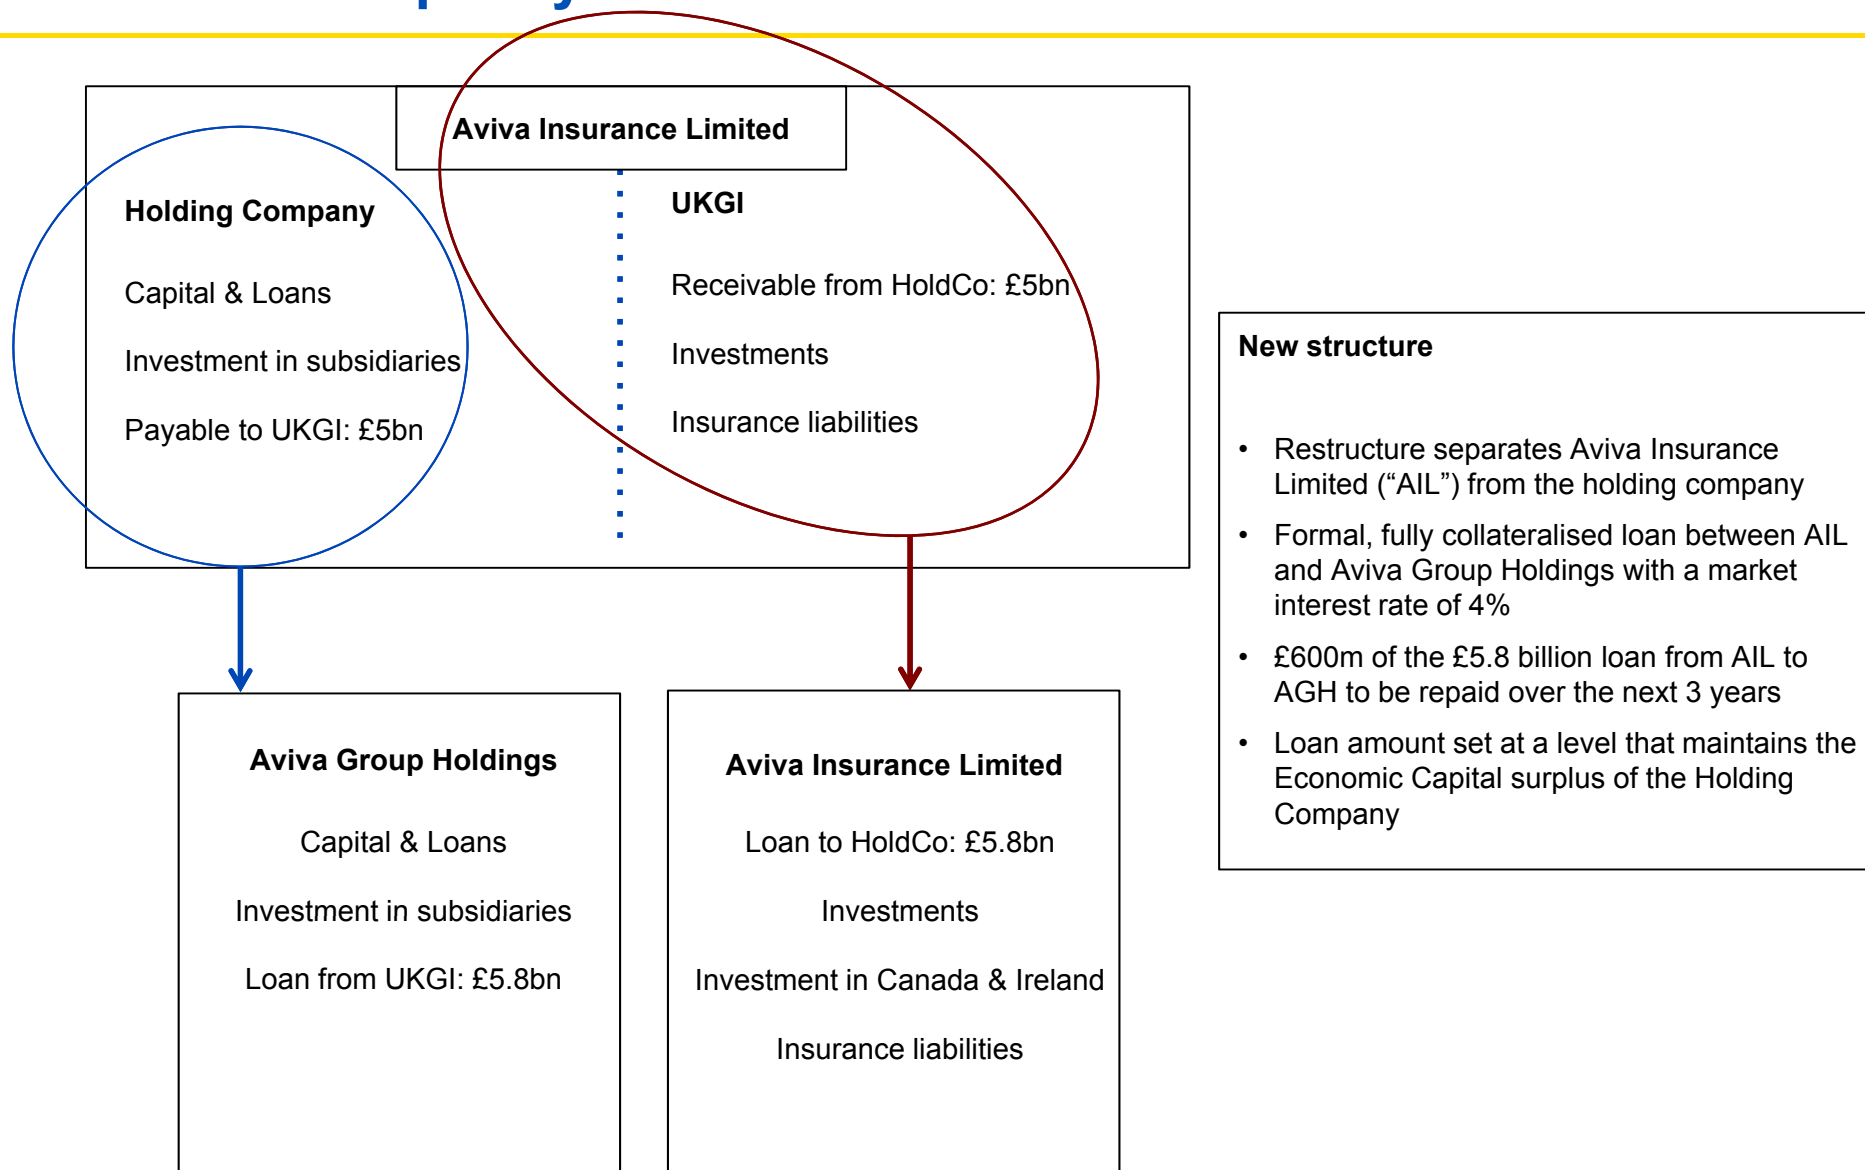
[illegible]

Aviva Insurance Limited

Holding Company

Capital & Loans

Investment in subsidiaries

Payable to UKGI: £5bn

UKGI

Receivable from HoldCo: £5bn

Investments

Insurance liabilities

New structure

- Restructure separates Aviva Insurance Limited (“AIL”) from the holding company
- Formal, fully collateralised loan between AIL and Aviva Group Holdings with a market interest rate of 4%
- £600m of the £5.8 billion loan from AIL to AGH to be repaid over the next 3 years
- Loan amount set at a level that maintains the Economic Capital surplus of the Holding Company

Aviva Group Holdings

Capital & Loans

Investment in subsidiaries

Loan from UKGI: £5.8bn

Aviva Insurance Limited

Loan to HoldCo: £5.8bn

Investments

Investment in Canada & Ireland

Insurance liabilities